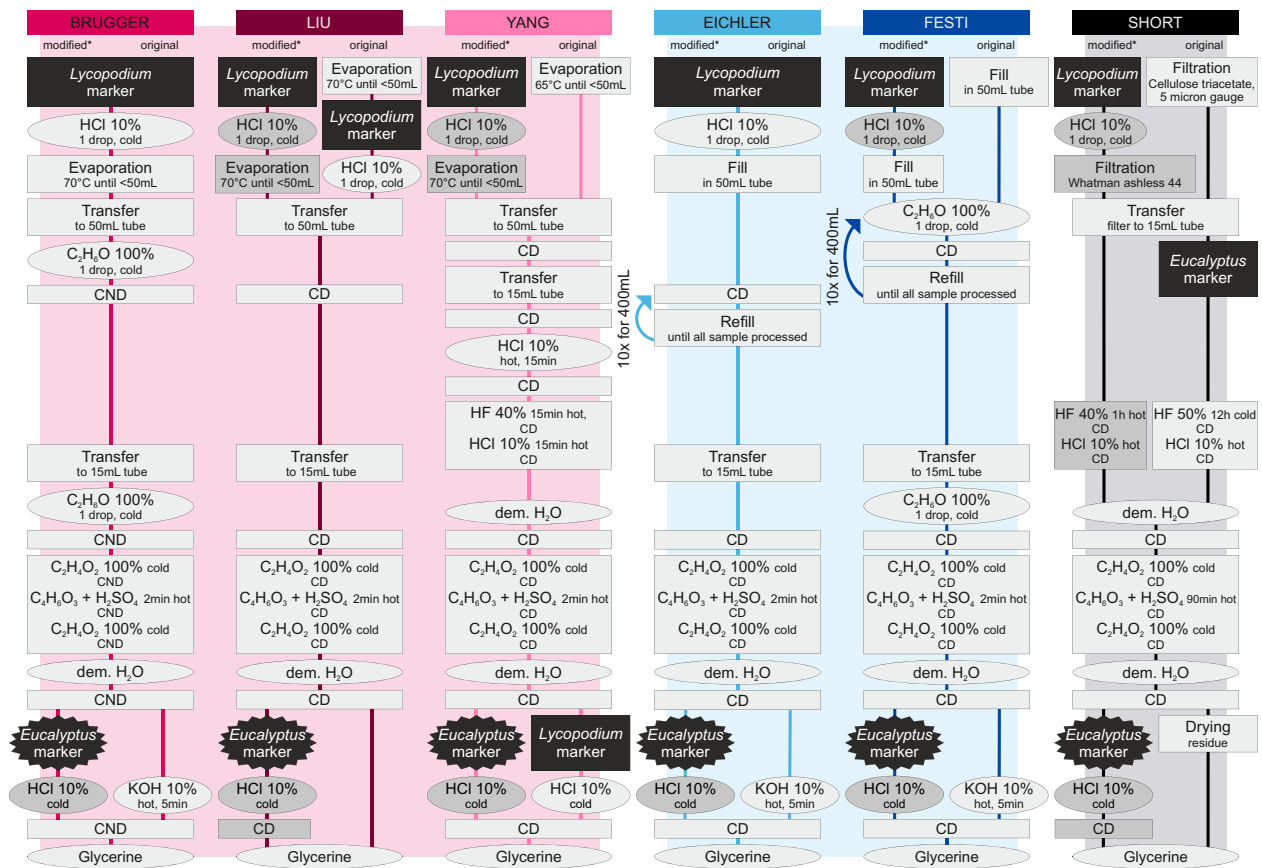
BRUGGER
modified* original

Lycopodium marker
HCl 10% 1 drop, cold
Evaporation 70°C until <50mL
Transfer to 50mL tube
$C_2H_6O$ 100% 1 drop, cold
CND
Transfer to 15mL tube
$C_2H_6O$ 100% 1 drop, cold
CND
$C_2H_4O_2$ 100% cold CND
$C_4H_6O_3$ + $H_2SO_4$ 2min hot CND
$C_2H_4O_2$ 100% cold CND
dem. $H_2O$
CND
Eucalyptus marker
HCl 10% cold
KOH 10% hot, 5min
CND
Glycerine

LIU
modified* original

Lycopodium marker
Evaporation 70°C until <50mL
HCl 10% 1 drop, cold
Lycopodium marker
Evaporation 70°C until <50mL
HCl 10% 1 drop, cold
Transfer to 50mL tube
CD
Transfer to 15mL tube
CD
$C_2H_4O_2$ 100% cold CD
$C_4H_6O_3$ + $H_2SO_4$ 2min hot CD
$C_2H_4O_2$ 100% cold CD
dem. $H_2O$
CD
Eucalyptus marker
HCl 10% cold
CD
Glycerine

YANG
modified* original

Lycopodium marker
Evaporation 65°C until <50mL
HCl 10% 1 drop, cold
Evaporation 70°C until <50mL
Transfer to 50mL tube
CD
Transfer to 15mL tube
CD
HCl 10% hot, 15min
CD
HF 40% 15min hot, CD
HCl 10% 15min hot CD
dem. $H_2O$
CD
$C_2H_4O_2$ 100% cold CD
$C_4H_6O_3$ + $H_2SO_4$ 2min hot CD
$C_2H_4O_2$ 100% cold CD
dem. $H_2O$
CD
Eucalyptus marker
Lycopodium marker
HCl 10% cold
HCl 10% cold
CD
Glycerine

10x for 400mL

EICHLER
modified* original

Lycopodium marker
HCl 10% 1 drop, cold
Fill in 50mL tube
CD
Refill until all sample processed
Transfer to 15mL tube
CD
$C_2H_4O_2$ 100% cold CD
$C_4H_6O_3$ + $H_2SO_4$ 2min hot CD
$C_2H_4O_2$ 100% cold CD
dem. $H_2O$
CD
Eucalyptus marker
HCl 10% cold
KOH 10% hot, 5min
CD
Glycerine

FESTI
modified* original

Lycopodium marker
Fill in 50mL tube
HCl 10% 1 drop, cold
Fill in 50mL tube
10x for 400mL
$C_2H_6O$ 100% 1 drop, cold
CD
Refill until all sample processed
Transfer to 15mL tube
$C_2H_6O$ 100% 1 drop, cold
CD
$C_2H_4O_2$ 100% cold CD
$C_4H_6O_3$ + $H_2SO_4$ 2min hot CD
$C_2H_4O_2$ 100% cold CD
dem. $H_2O$
CD
Eucalyptus marker
HCl 10% cold
KOH 10% hot, 5min
CD
Glycerine

SHORT
modified* original

Lycopodium marker
Filtration Cellulose triacetate, 5 micron gauge
HCl 10% 1 drop, cold
Filtration Whatman ashless 44
Transfer filter to 15mL tube
Eucalyptus marker
HF 40% 1h hot CD
HCl 10% hot CD
HF 50% 12h cold CD
HCl 10% hot CD
dem. $H_2O$
CD
$C_2H_4O_2$ 100% cold CD
$C_4H_6O_3$ + $H_2SO_4$ 90min hot CD
$C_2H_4O_2$ 100% cold CD
dem. $H_2O$
CD
Drying residue
Eucalyptus marker
HCl 10% cold
CD
Glycerine